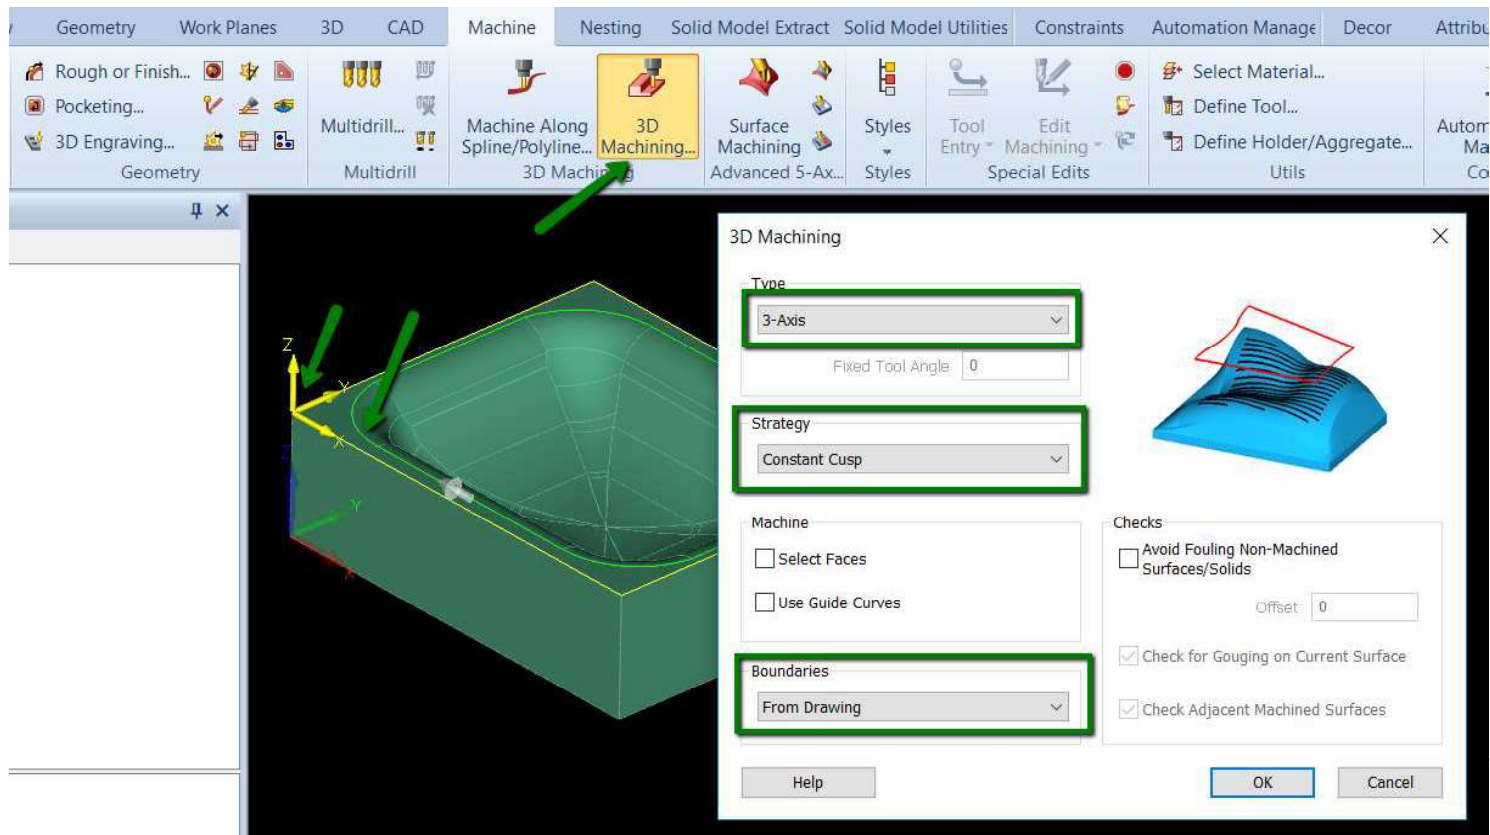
Geometry Work Planes 3D CAD Machine Nesting Solid Model Extract Solid Model Utilities Constraints Automation Manage Decor Attribu

Rough or Finish... Pocketing... 3D Engraving... Geometry

Multidrill... Multidrill

Machine Along Spline/Polyline... 3D Machining... 3D Machining

Surface Machining Advanced 5-Ax...

Styles Styles

Tool Entry Edit Machining Special Edits

Select Material... Define Tool... Define Holder/Aggregate... Utils

Autom Ma Co

Z Y X Y X

3D Machining

Type
3-Axis
Fixed Tool Angle 0

Strategy
Constant Cusp

Machine
Select Faces
Use Guide Curves

Checks
Avoid Fouling Non-Machined Surfaces/Solids
Offset 0
Check for Gouging on Current Surface
Check Adjacent Machined Surfaces

Boundaries
From Drawing

Help OK Cancel